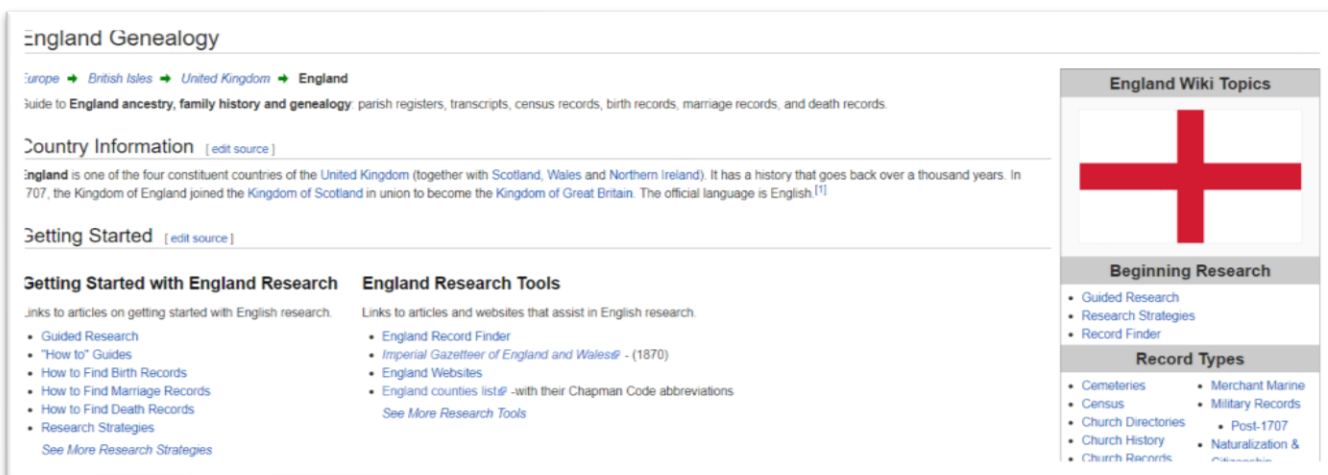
England Genealogy

Europe ➜ British Isles ➜ United Kingdom ➜ England

Guide to England ancestry, family history and genealogy: parish registers, transcripts, census records, birth records, marriage records, and death records.

Country Information [ edit source ]

England is one of the four constituent countries of the United Kingdom (together with Scotland, Wales and Northern Ireland). It has a history that goes back over a thousand years. In 1707, the Kingdom of England joined the Kingdom of Scotland in union to become the Kingdom of Great Britain. The official language is English.$^{[1]}$

Getting Started [ edit source ]

Getting Started with England Research

Links to articles on getting started with English research.

- Guided Research
- "How to" Guides
- How to Find Birth Records
- How to Find Marriage Records
- How to Find Death Records
- Research Strategies

See More Research Strategies

England Research Tools

Links to articles and websites that assist in English research.

- England Record Finder
- Imperial Gazetteer of England and Wales - (1870)
- England Websites
- England counties list -with their Chapman Code abbreviations

See More Research Tools

England Wiki Topics

Beginning Research

- Guided Research
- Research Strategies
- Record Finder

Record Types

- Cemeteries
- Census
- Church Directories
- Church History
- Church Records
- Merchant Marine
- Military Records
- Post-1707
- Naturalization & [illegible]